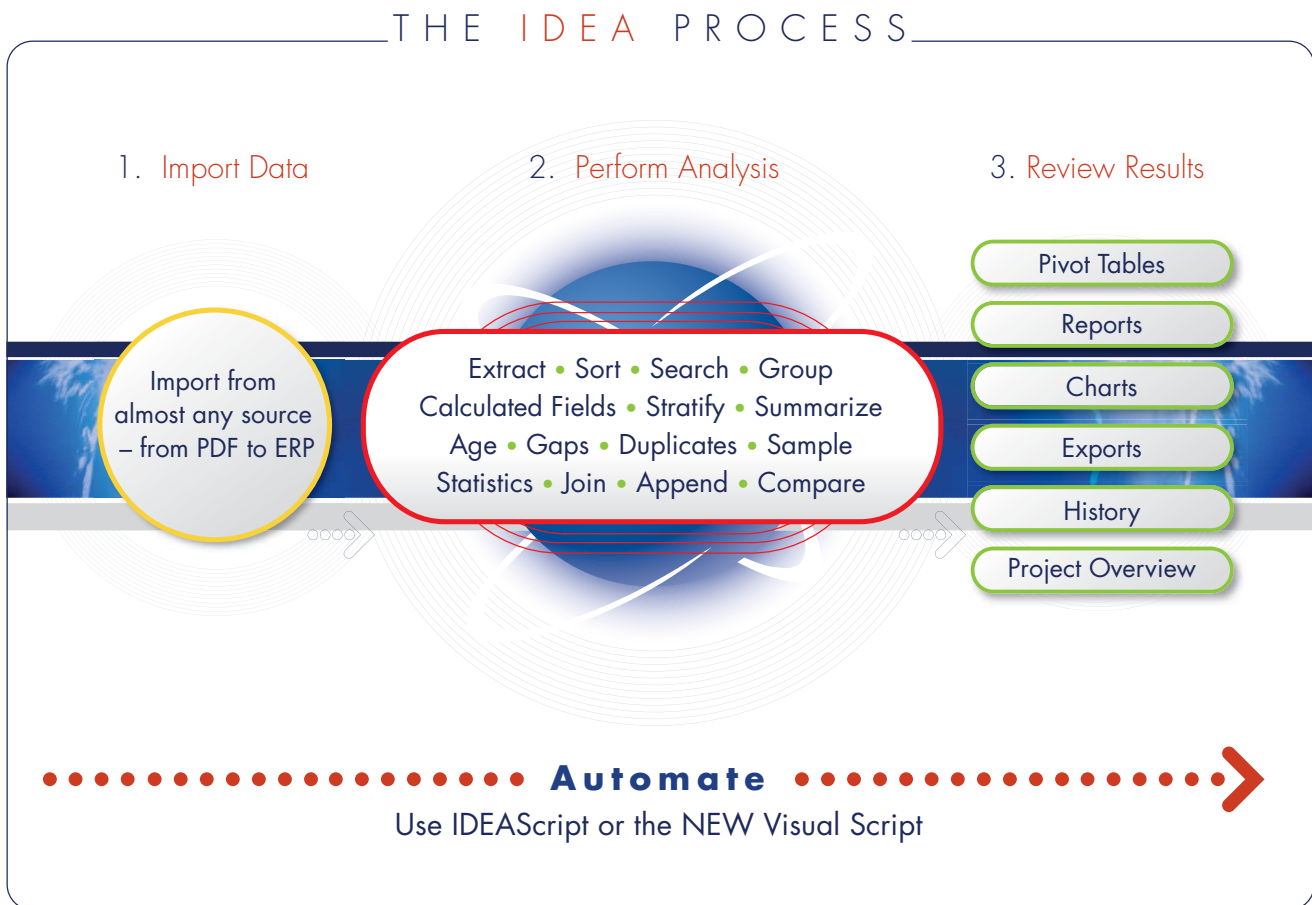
THE IDEA PROCESS

1. Import Data

2. Perform Analysis

3. Review Results

Import from almost any source – from PDF to ERP

Extract • Sort • Search • Group
Calculated Fields • Stratify • Summarize
Age • Gaps • Duplicates • Sample
Statistics • Join • Append • Compare

Pivot Tables
Reports
Charts
Exports
History
Project Overview

Automate

Use IDEAScript or the NEW Visual Script